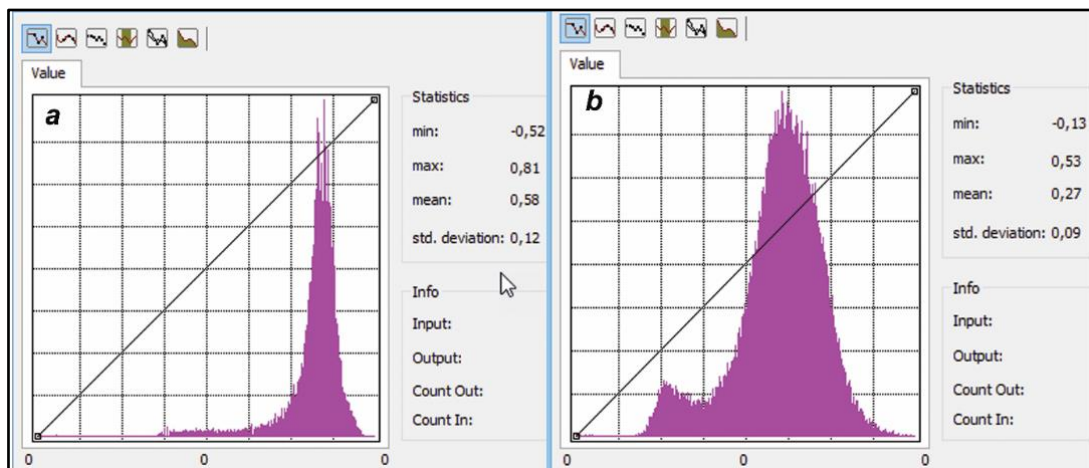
Value

a

Statistics

min: -0,52

max: 0,81

mean: 0,58

std. deviation: 0,12

Info

Input:

Output:

Count Out:

Count In:

0 0 0

Value

b

Statistics

min: -0,13

max: 0,53

mean: 0,27

std. deviation: 0,09

Info

Input:

Output:

Count Out:

Count In:

0 0 0